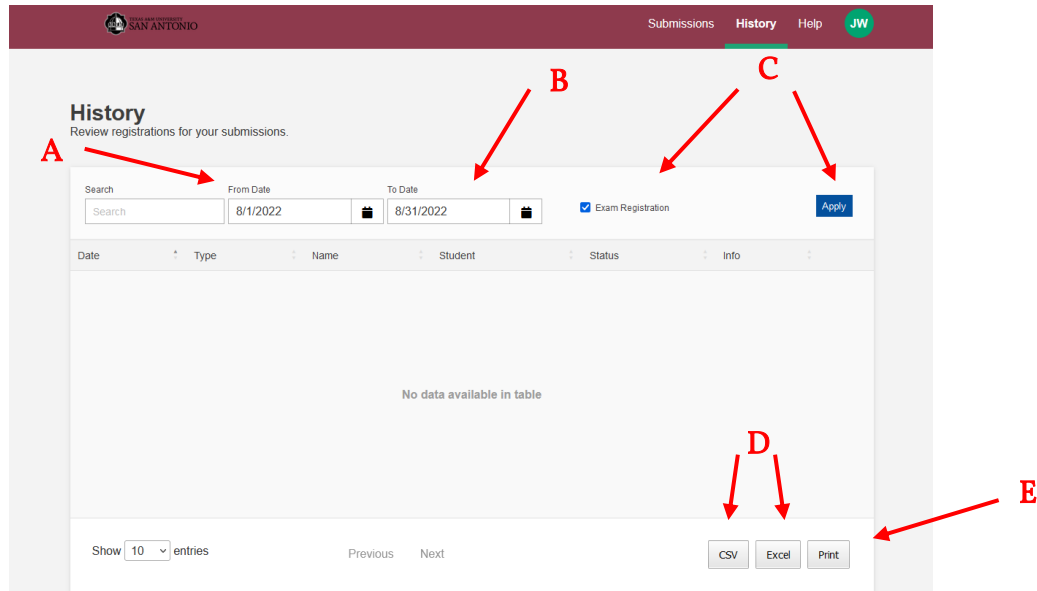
TEXAS A&M UNIVERSITY SAN ANTONIO

Submissions History Help JW

History
Review registrations for your submissions.

A B C

Search
Search

From Date
8/1/2022

To Date
8/31/2022

Exam Registration

Apply

| Date | Type | Name | Student | Status | Info |
|---|---|---|---|---|---|
| No data available in table | | | | | |

D E

Show 10 entries

Previous Next

CSV Excel Print